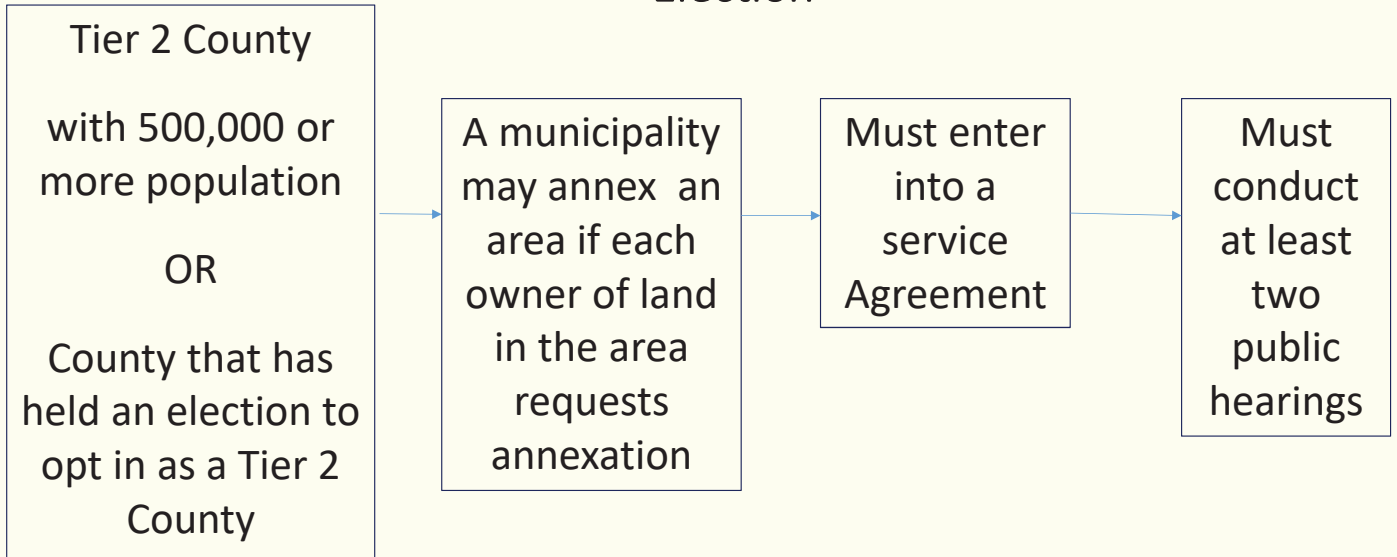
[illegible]

Tier 2 County

with 500,000 or more population

OR

County that has held an election to opt in as a Tier 2 County

A municipality may annex an area if each owner of land in the area requests annexation

Must enter into a service Agreement

Must conduct at least two public hearings